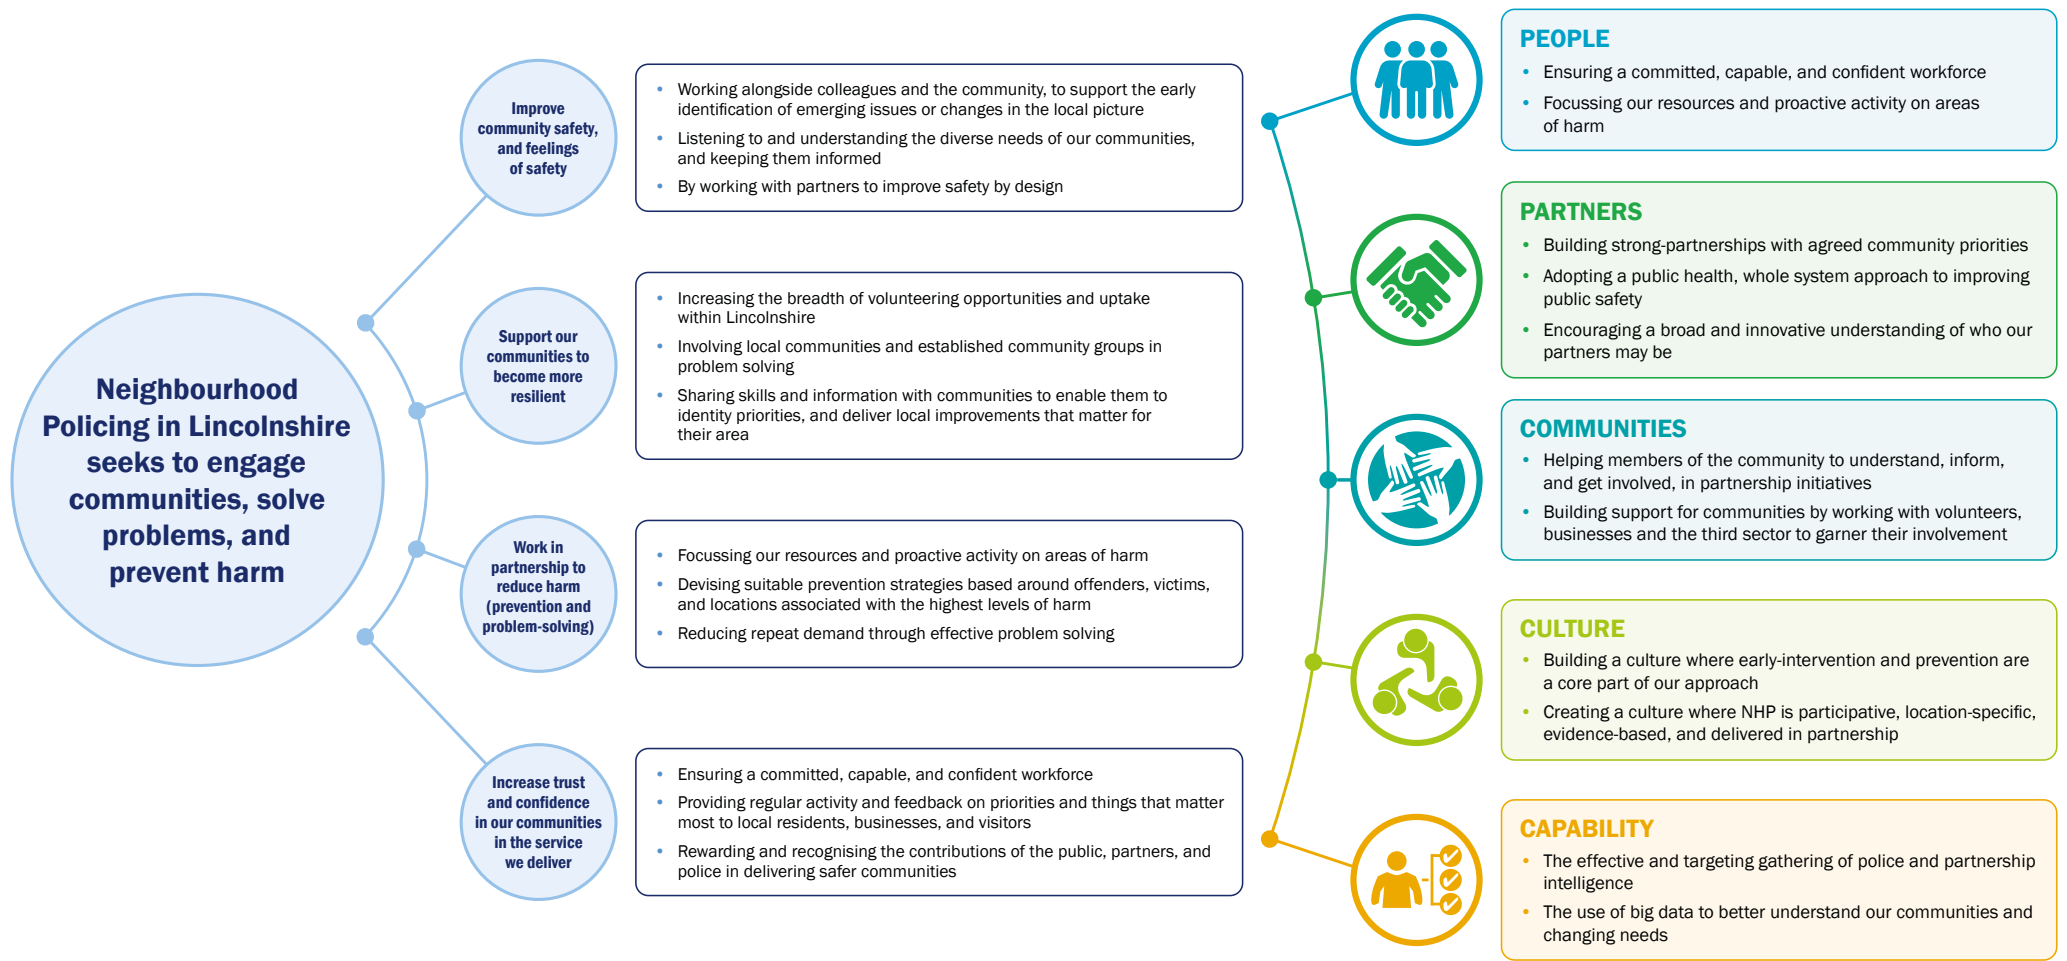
Neighbourhood Policing in Lincolnshire seeks to engage communities, solve problems, and prevent harm

Improve community safety, and feelings of safety

- Working alongside colleagues and the community, to support the early identification of emerging issues or changes in the local picture
- Listening to and understanding the diverse needs of our communities, and keeping them informed
- By working with partners to improve safety by design

Support our communities to become more resilient

- Increasing the breadth of volunteering opportunities and uptake within Lincolnshire
- Involving local communities and established community groups in problem solving
- Sharing skills and information with communities to enable them to identity priorities, and deliver local improvements that matter for their area

Work in partnership to reduce harm (prevention and problem-solving)

- Focussing our resources and proactive activity on areas of harm
- Devising suitable prevention strategies based around offenders, victims, and locations associated with the highest levels of harm
- Reducing repeat demand through effective problem solving

Increase trust and confidence in our communities in the service we deliver

- Ensuring a committed, capable, and confident workforce
- Providing regular activity and feedback on priorities and things that matter most to local residents, businesses, and visitors
- Rewarding and recognising the contributions of the public, partners, and police in delivering safer communities

PEOPLE
- Ensuring a committed, capable, and confident workforce
- Focussing our resources and proactive activity on areas of harm

PARTNERS
- Building strong-partnerships with agreed community priorities
- Adopting a public health, whole system approach to improving public safety
- Encouraging a broad and innovative understanding of who our partners may be

COMMUNITIES
- Helping members of the community to understand, inform, and get involved, in partnership initiatives
- Building support for communities by working with volunteers, businesses and the third sector to garner their involvement

CULTURE
- Building a culture where early-intervention and prevention are a core part of our approach
- Creating a culture where NHP is participative, location-specific, evidence-based, and delivered in partnership

CAPABILITY
- The effective and targeting gathering of police and partnership intelligence
- The use of big data to better understand our communities and changing needs